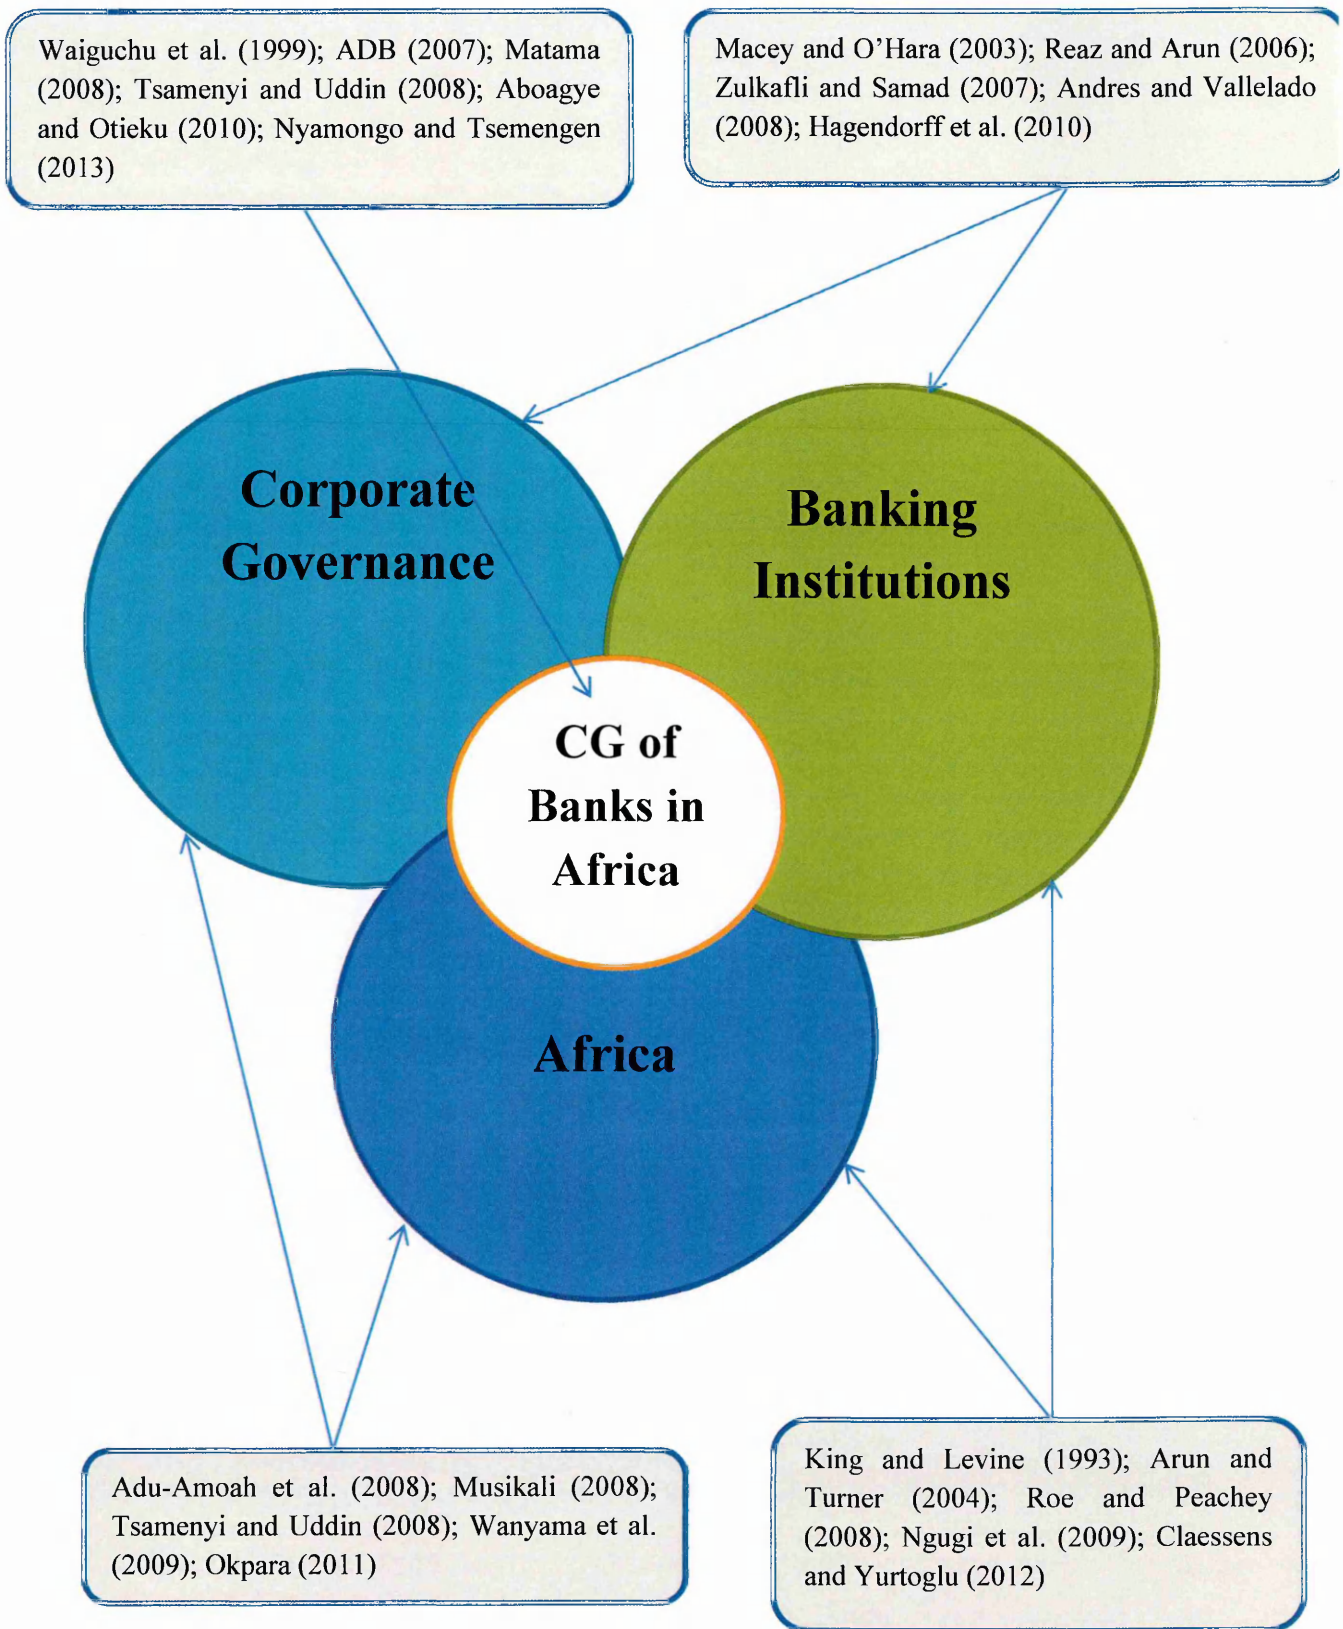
Waiguchu et al. (1999); ADB (2007); Matama (2008); Tsamenyi and Uddin (2008); Aboagye and Otieku (2010); Nyamongo and Tsemengen (2013)

Macey and O'Hara (2003); Reaz and Arun (2006); Zulkafli and Samad (2007); Andres and Vallelado (2008); Hagendorff et al. (2010)

Corporate Governance

Banking Institutions

CG of Banks in Africa

Africa

Adu-Amoah et al. (2008); Musikali (2008); Tsamenyi and Uddin (2008); Wanyama et al. (2009); Okpara (2011)

King and Levine (1993); Arun and Turner (2004); Roe and Peachey (2008); Ngugi et al. (2009); Claessens and Yurtoglu (2012)